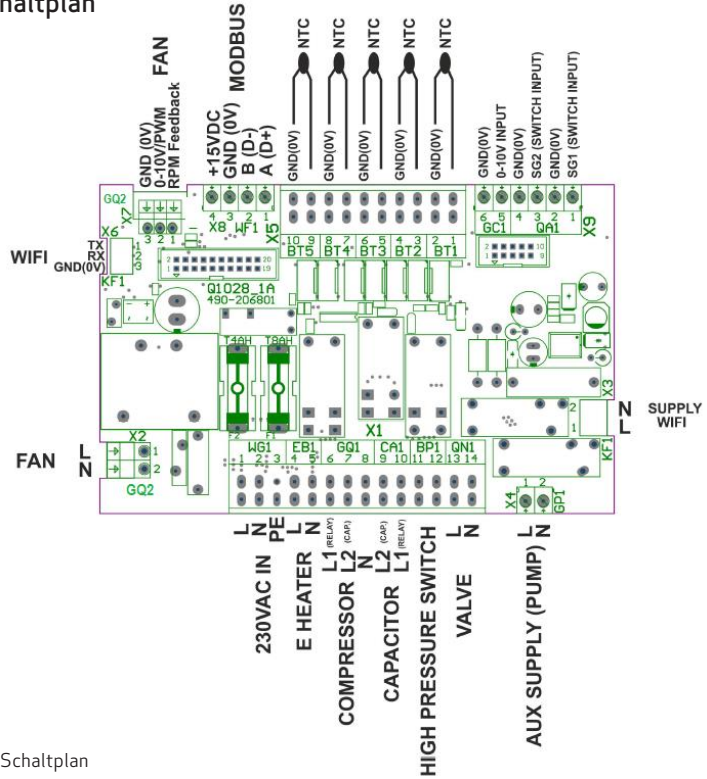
haltplan

FAN
GND (0V)
0-10V/PWM
RPM Feedback

MODBUS
+15VDC
GND (0V)
B (D-)
A (D+)

NTC
NTC
NTC
NTC
NTC

GND(0V)
GND(0V)
GND(0V)
GND(0V)
GND(0V)

GND(0V)
0-10V INPUT
GND(0V)
SG2 (SWITCH INPUT)
GND(0V)
SG1 (SWITCH INPUT)

GQ2
X7
3 2 1
X6
X8 WF1
4 3 2 1
X5
10 9 BT5 8 7 BT4 6 5 BT3 4 3 BT2 2 1 BT1
6 5 GC1 4 3 2 QA1 1
X9

WIFI
TX
RX
GND(0V)
KF1

Q1028_1A
490-206801

T4AH
T8AH

X1
X3
N
L
SUPPLY
WIFI
KF1

FAN
L
N
X2
GQ2

WG1 EB1 GQ1 CA1 BP1 QN1
1 2 3 4 5 6 7 8 9 10 11 12 13 14

X4 GP1
1 2

L N PE
230VAC IN
L N
E HEATER
L1 (RELAY) L2 (CAP.) N
COMPRESSOR
L2 (CAP.) L1 (RELAY)
CAPACITOR
HIGH PRESSURE SWITCH
L N
VALVE
L N
AUX SUPPLY (PUMP)

Schaltplan